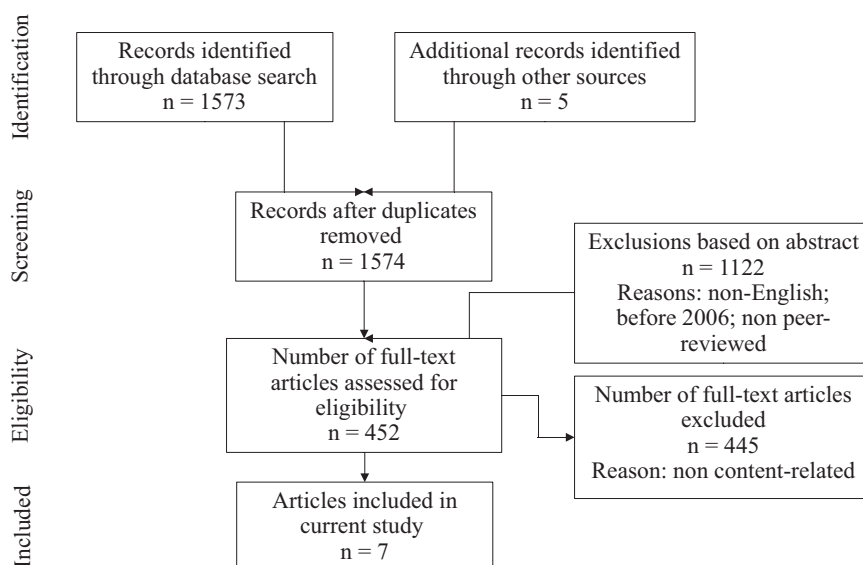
Identification

Records identified through database search
n = 1573

Additional records identified through other sources
n = 5

Screening

Records after duplicates removed
n = 1574

Exclusions based on abstract
n = 1122
Reasons: non-English; before 2006; non peer-reviewed

Eligibility

Number of full-text articles assessed for eligibility
n = 452

Number of full-text articles excluded
n = 445
Reason: non content-related

Included

Articles included in current study
n = 7